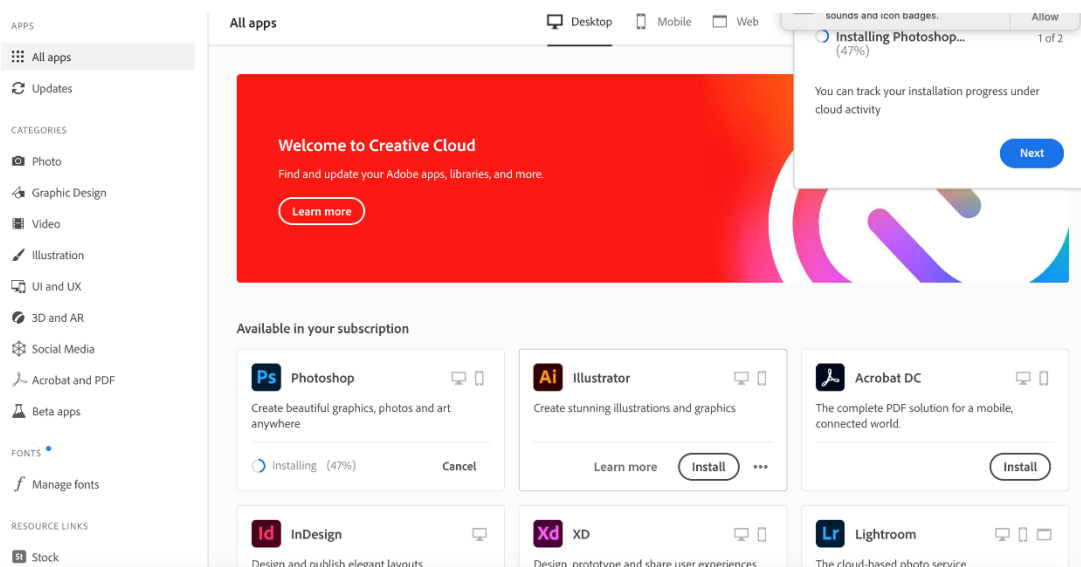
APPS

All apps

Updates

CATEGORIES

Photo

Graphic Design

Video

Illustration

UI and UX

3D and AR

Social Media

Acrobat and PDF

Beta apps

FONTS

Manage fonts

RESOURCE LINKS

Stock

All apps

Desktop Mobile Web

sounds and icon badges. Allow

Installing Photoshop... (47%) 1 of 2

You can track your installation progress under cloud activity

Next

Welcome to Creative Cloud

Find and update your Adobe apps, libraries, and more.

Learn more

Available in your subscription

Ps Photoshop

Create beautiful graphics, photos and art anywhere

Installing (47%) Cancel

Ai Illustrator

Create stunning illustrations and graphics

Learn more Install ...

Acrobat DC

The complete PDF solution for a mobile, connected world.

Install

Id InDesign

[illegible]

Xd XD

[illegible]

Lr Lightroom

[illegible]